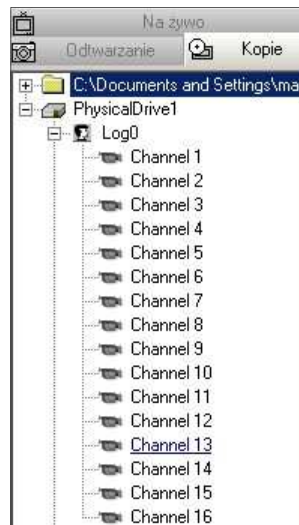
Na żywo
Odtwarzanie
Kopie
C:\Documents and Settings\ma
PhysicalDrive1
Log0
Channel 1
Channel 2
Channel 3
Channel 4
Channel 5
Channel 6
Channel 7
Channel 8
Channel 9
Channel 10
Channel 11
Channel 12
Channel 13
Channel 14
Channel 15
Channel 16